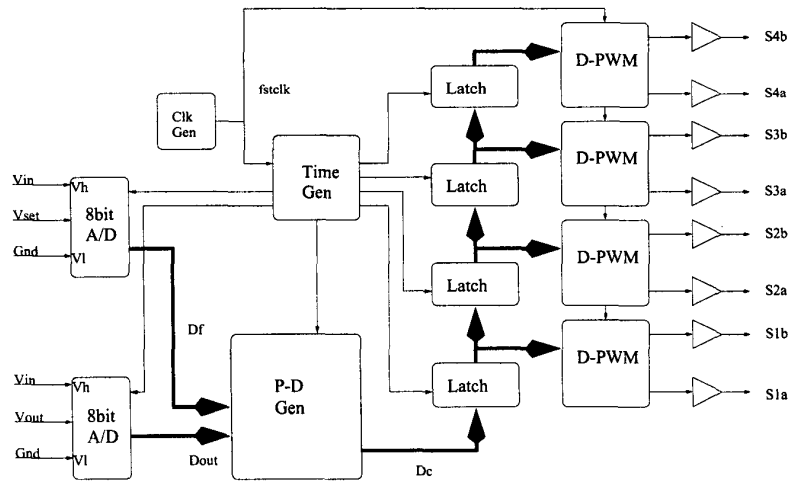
fstclk

Clk Gen

Time Gen

Latch

Latch

Latch

Latch

D-PWM

D-PWM

D-PWM

D-PWM

S4b

S4a

S3b

S3a

S2b

S2a

S1b

S1a

Vin

Vset

Gnd

Vh

Vl

8bit A/D

Df

Vin

Vout

Gnd

Vh

Vl

8bit A/D

Dout

P-D Gen

Dc